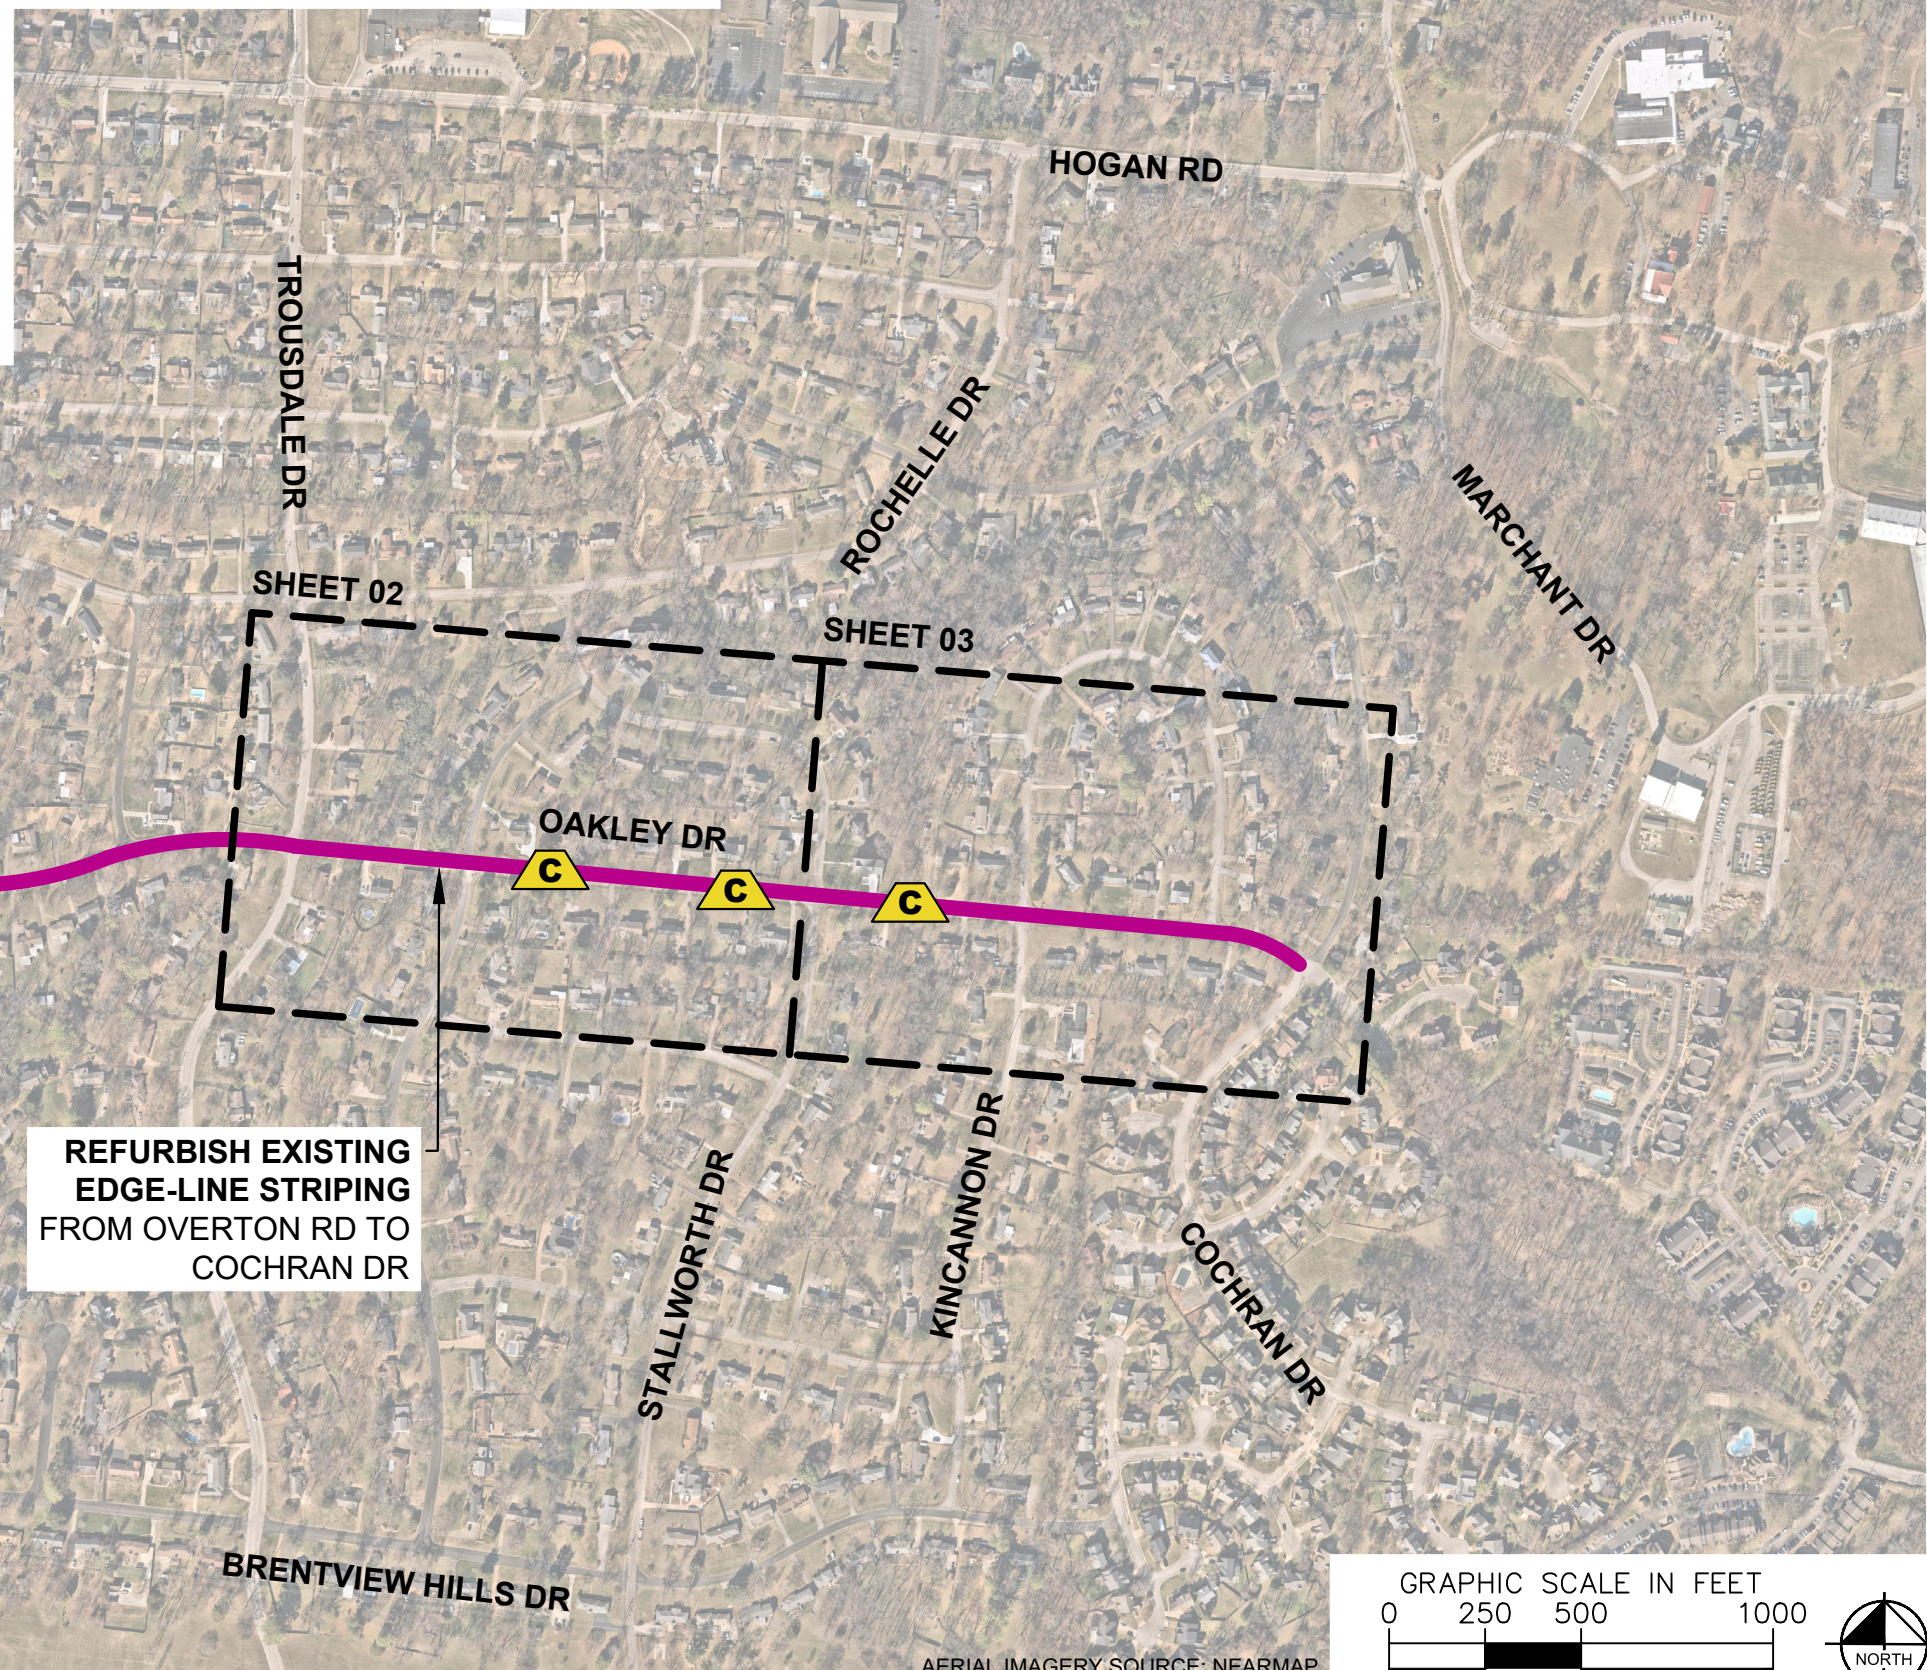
HOGAN RD

TROUSDALE DR

ROCHELLE DR

MARCHANT DR

SHEET 02

SHEET 03

OAKLEY DR

C

C

C

REFURBISH EXISTING EDGE-LINE STRIPING
FROM OVERTON RD TO COCHRAN DR

STALLWORTH DR

KINCANNON DR

COCHRAN DR

BRENTVIEW HILLS DR

GRAPHIC SCALE IN FEET
0 250 500 1000

NORTH

AERIAL IMAGERY SOURCE: NEARMAP